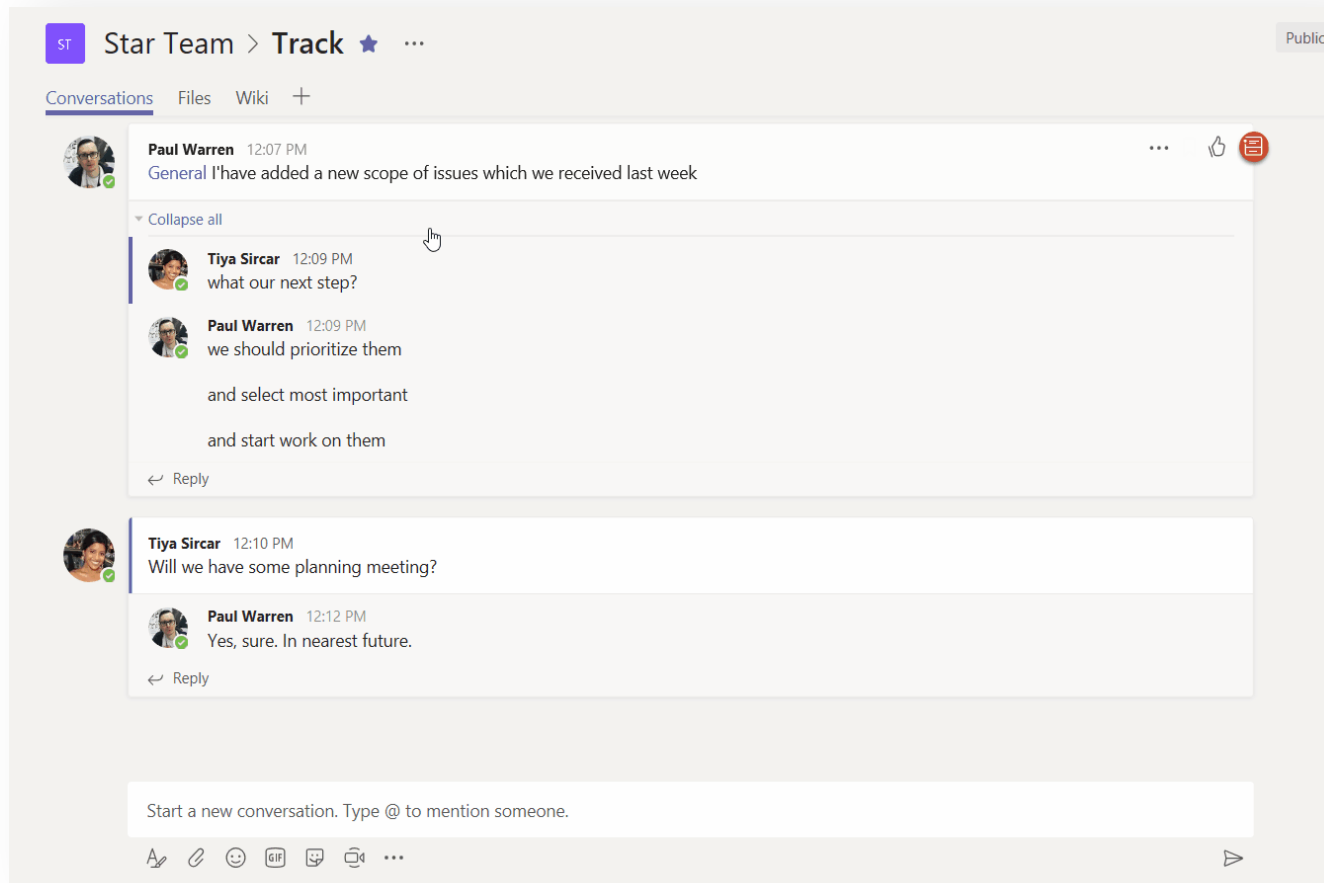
ST Star Team > Track ★ ···

Public

Conversations Files Wiki +

Paul Warren 12:07 PM
General I'have added a new scope of issues which we received last week

Collapse all

Tiya Sircar 12:09 PM
what our next step?

Paul Warren 12:09 PM
we should prioritize them

and select most important

and start work on them

Reply

Tiya Sircar 12:10 PM
Will we have some planning meeting?

Paul Warren 12:12 PM
Yes, sure. In nearest future.

Reply

Start a new conversation. Type @ to mention someone.

GIF